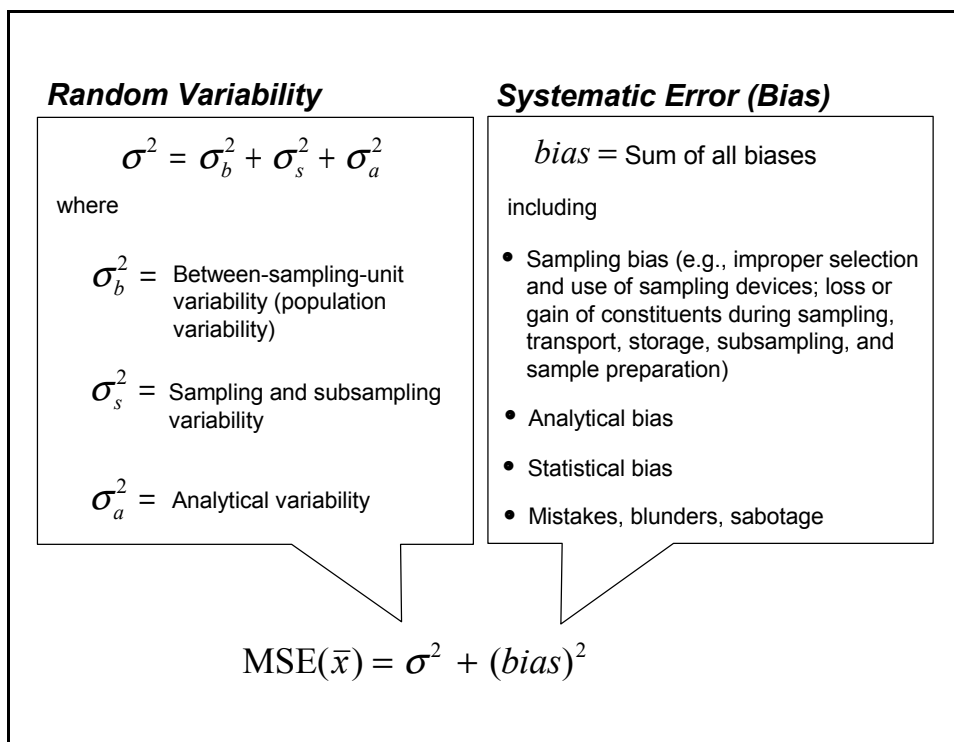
Random Variability

$\sigma^2 = \sigma_b^2 + \sigma_s^2 + \sigma_a^2$

where

$\sigma_b^2$ = Between-sampling-unit variability (population variability)

$\sigma_s^2$ = Sampling and subsampling variability

$\sigma_a^2$ = Analytical variability

Systematic Error (Bias)

$bias$ = Sum of all biases

including

• Sampling bias (e.g., improper selection and use of sampling devices; loss or gain of constituents during sampling, transport, storage, subsampling, and sample preparation)

• Analytical bias

• Statistical bias

• Mistakes, blunders, sabotage

$\text{MSE}(\bar{x}) = \sigma^2 + (bias)^2$